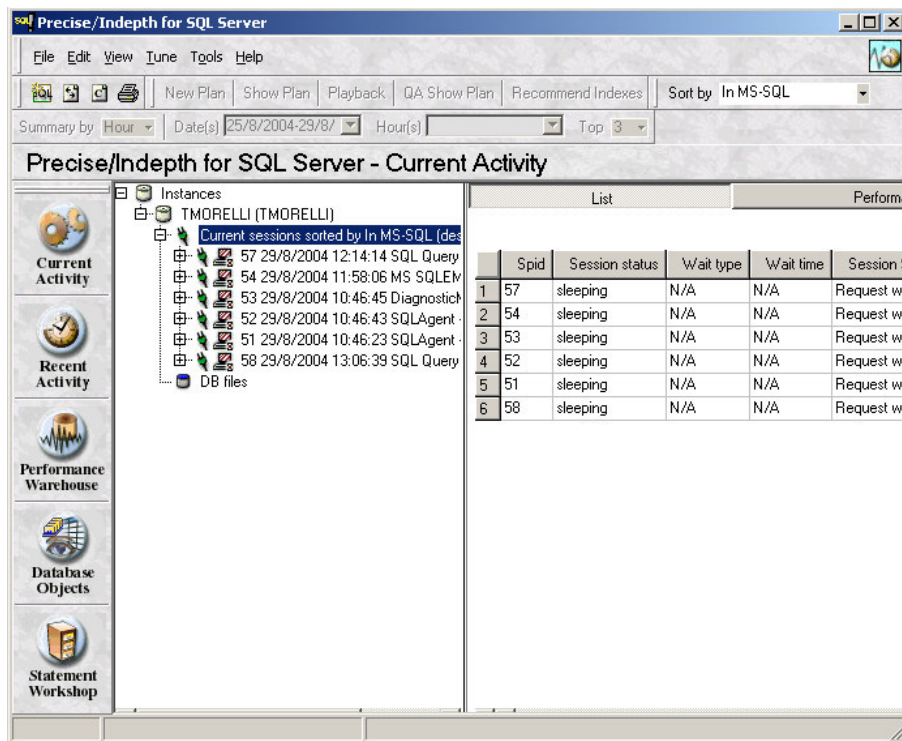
sql Precise/Indepth for SQL Server

File Edit View Tune Tools Help

New Plan | Show Plan | Playback | QA Show Plan | Recommend Indexes | Sort by In MS-SQL

Summary by Hour | Date(s) 25/8/2004-29/8/ | Hour(s) | Top 3

Precise/Indepth for SQL Server - Current Activity

Current Activity

Recent Activity

Performance Warehouse

Database Objects

Statement Workshop

Instances
TMORELLI (TMORELLI)
Current sessions sorted by In MS-SQL (des
57 29/8/2004 12:14:14 SQL Query
54 29/8/2004 11:58:06 MS SQLEM
53 29/8/2004 10:46:45 DiagnosticM
52 29/8/2004 10:46:43 SQLAgent
51 29/8/2004 10:46:23 SQLAgent
58 29/8/2004 13:06:39 SQL Query
DB files

List | Perform

| | Spid | Session status | Wait type | Wait time | Session |
|---|---|---|---|---|---|
| 1 | 57 | sleeping | N/A | N/A | Request w |
| 2 | 54 | sleeping | N/A | N/A | Request w |
| 3 | 53 | sleeping | N/A | N/A | Request w |
| 4 | 52 | sleeping | N/A | N/A | Request w |
| 5 | 51 | sleeping | N/A | N/A | Request w |
| 6 | 58 | sleeping | N/A | N/A | Request w |